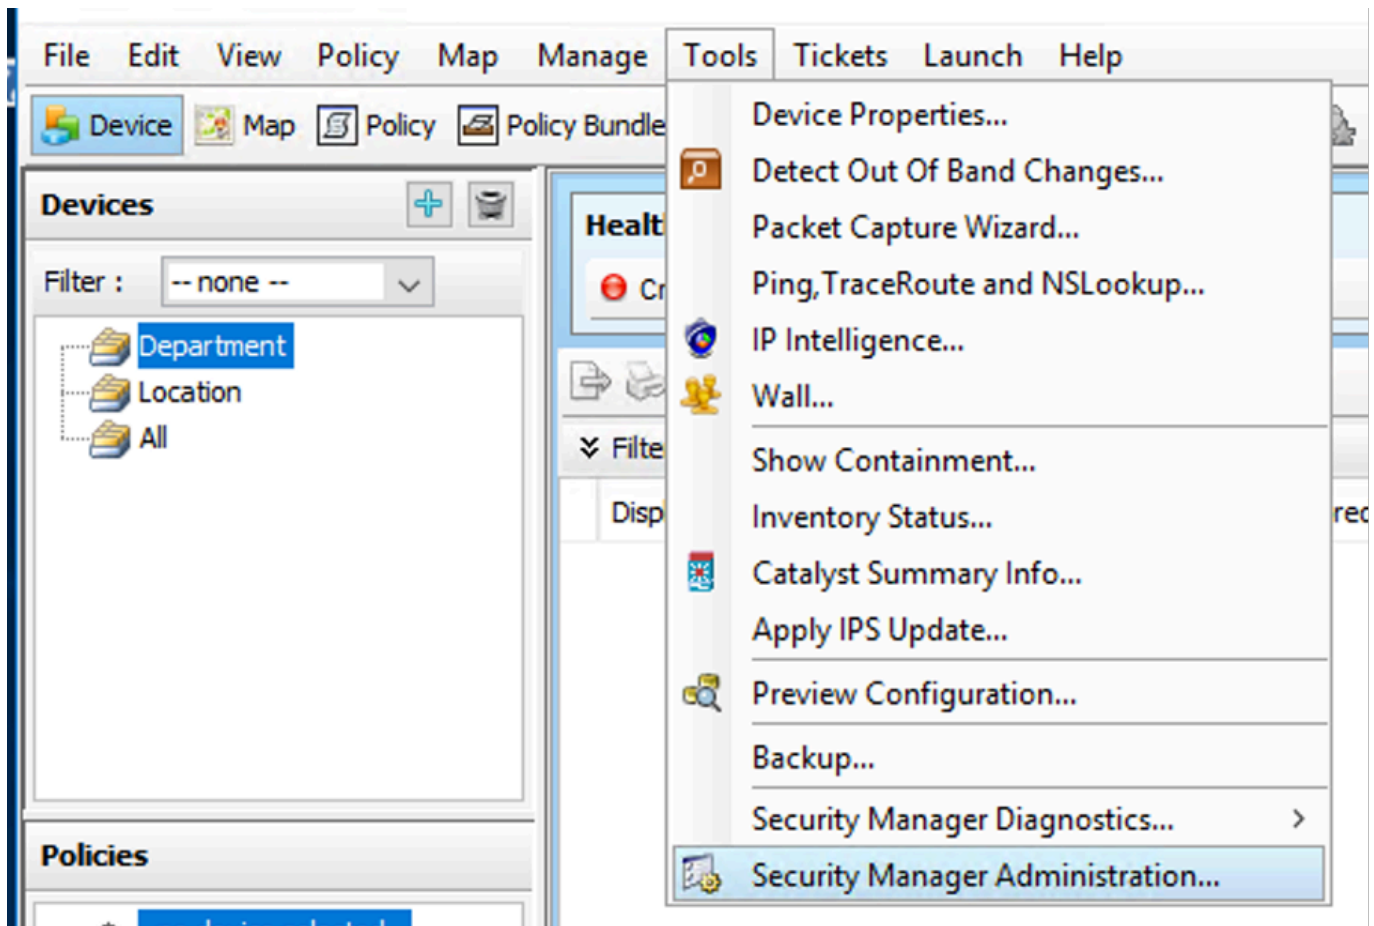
File Edit View Policy Map Manage Tools Tickets Launch Help

Device Map Policy Policy Bundle

Devices

Filter : -- none --

Department
Location
All

Policies

Healt
Cr

Filte
Disp
red

Device Properties...
Detect Out Of Band Changes...
Packet Capture Wizard...
Ping,TraceRoute and NSLookup...
IP Intelligence...
Wall...
Show Containment...
Inventory Status...
Catalyst Summary Info...
Apply IPS Update...
Preview Configuration...
Backup...
Security Manager Diagnostics...
Security Manager Administration...